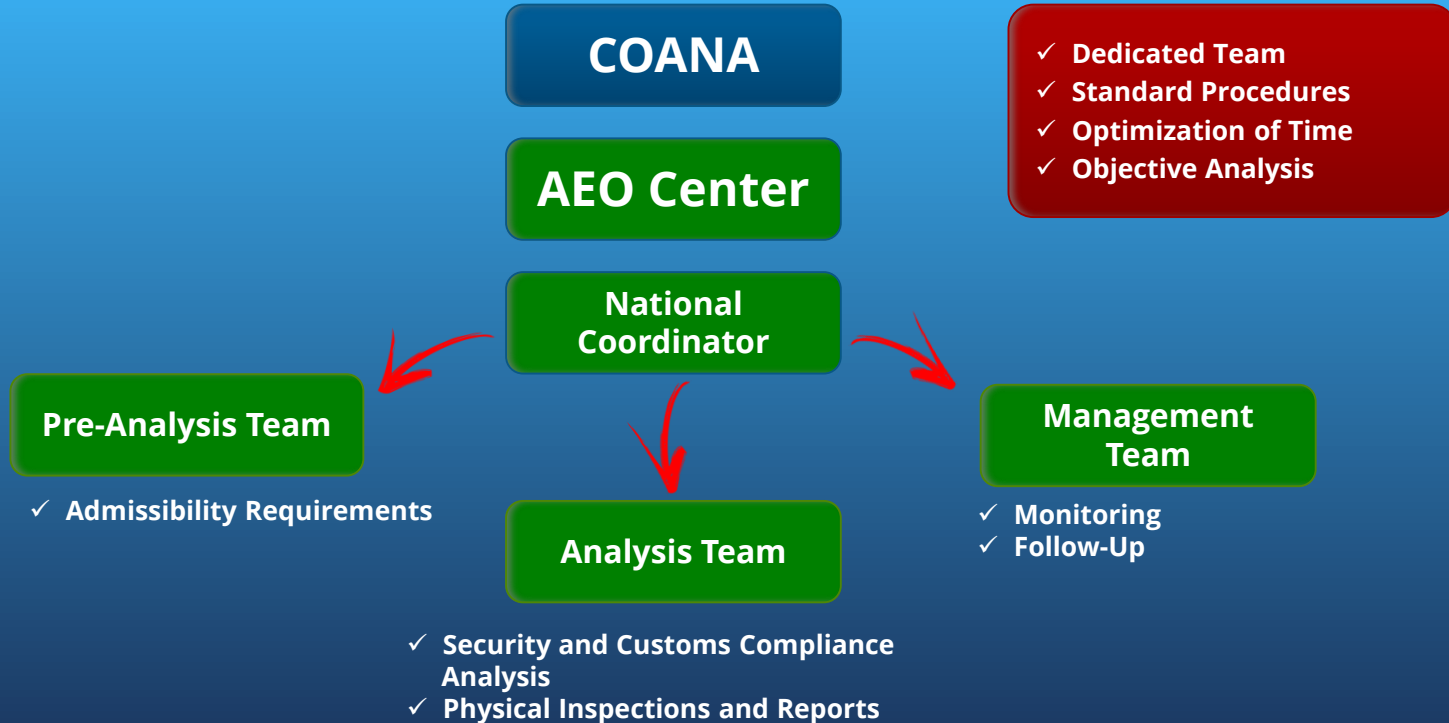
COANA

✓ Dedicated Team
✓ Standard Procedures
✓ Optimization of Time
✓ Objective Analysis

AEO Center

National Coordinator

Pre-Analysis Team

✓ Admissibility Requirements

Analysis Team

✓ Security and Customs Compliance Analysis
✓ Physical Inspections and Reports

Management Team

✓ Monitoring
✓ Follow-Up